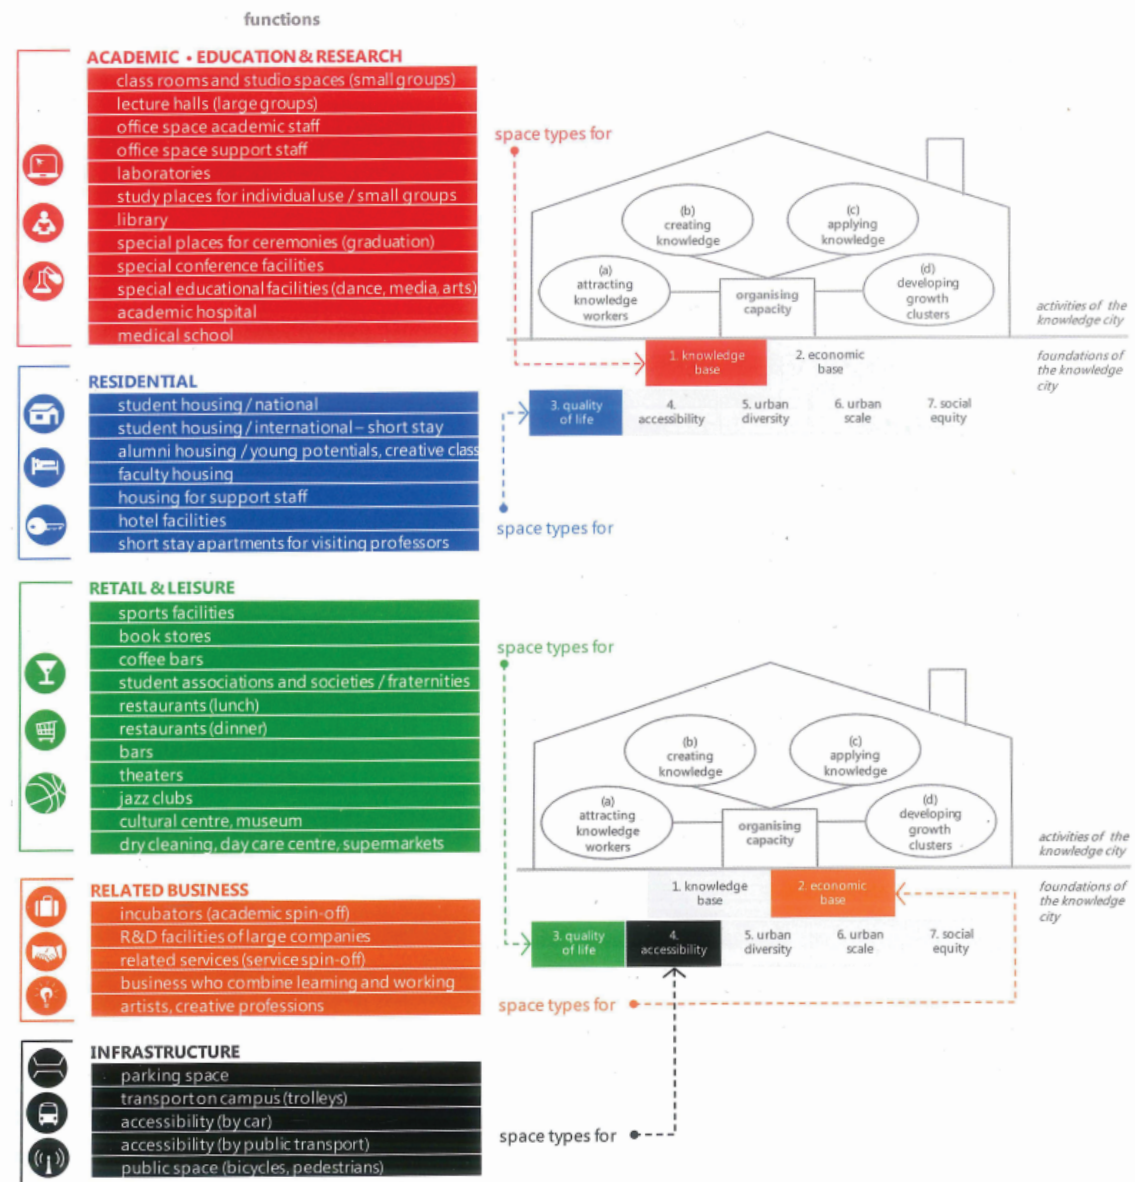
functions

ACADEMIC • EDUCATION & RESEARCH
class rooms and studio spaces (small groups)
lecture halls (large groups)
office space academic staff
office space support staff
laboratories
study places for individual use / small groups
library
special places for ceremonies (graduation)
special conference facilities
special educational facilities (dance, media, arts)
academic hospital
medical school

RESIDENTIAL
student housing / national
student housing / international – short stay
alumni housing / young potentials, creative class
faculty housing
housing for support staff
hotel facilities
short stay apartments for visiting professors

RETAIL & LEISURE
sports facilities
book stores
coffee bars
student associations and societies / fraternities
restaurants (lunch)
restaurants (dinner)
bars
theaters
jazz clubs
cultural centre, museum
dry cleaning, day care centre, supermarkets

RELATED BUSINESS
incubators (academic spin-off)
R&D facilities of large companies
related services (service spin-off)
business who combine learning and working
artists, creative professions

INFRASTRUCTURE
parking space
transport on campus (trolleys)
accessibility (by car)
accessibility (by public transport)
public space (bicycles, pedestrians)

space types for
(b) creating knowledge
(c) applying knowledge
(a) attracting knowledge workers
organising capacity
(d) developing growth clusters
activities of the knowledge city
1. knowledge base
2. economic base
foundations of the knowledge city
3. quality of life
4. accessibility
5. urban diversity
6. urban scale
7. social equity
space types for

space types for
(b) creating knowledge
(c) applying knowledge
(a) attracting knowledge workers
organising capacity
(d) developing growth clusters
activities of the knowledge city
1. knowledge base
2. economic base
foundations of the knowledge city
3. quality of life
4. accessibility
5. urban diversity
6. urban scale
7. social equity
space types for
space types for